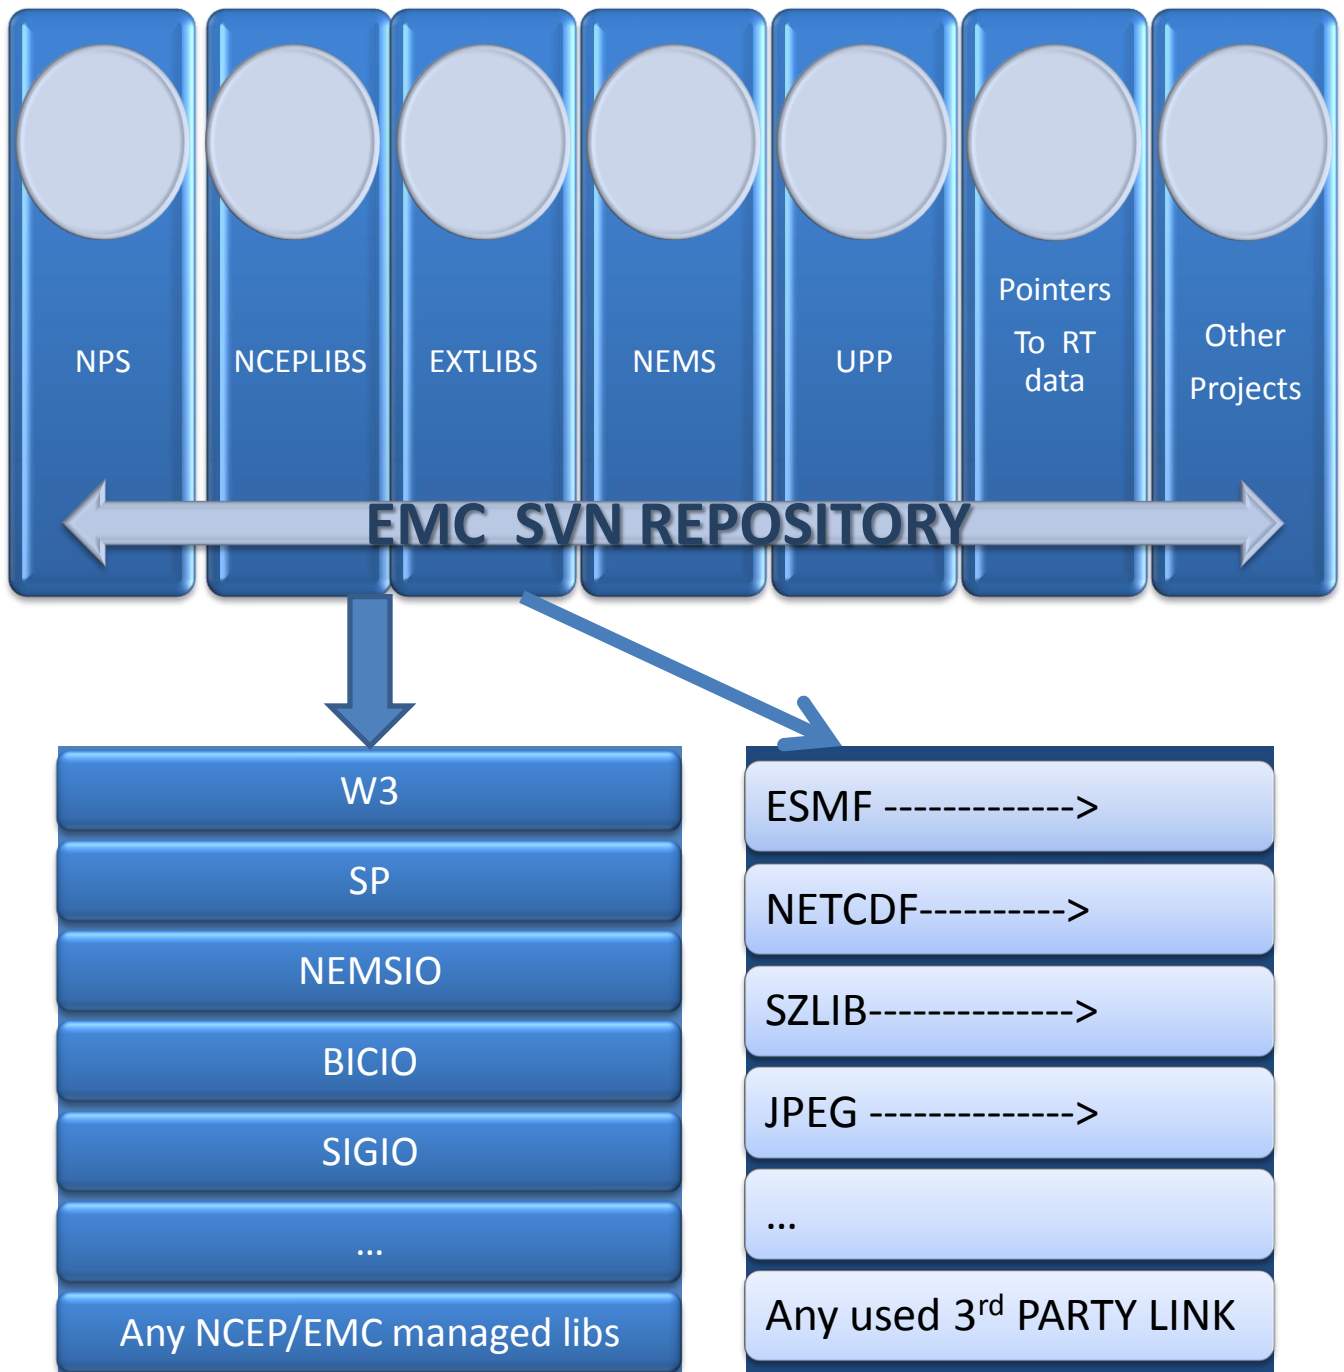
NPS

NCEPLIBS

EXTLIBS

NEMS

UPP

Pointers To RT data

Other Projects

EMC SVN REPOSITORY

W3

SP

NEMSIO

BICIO

SIGIO

...

Any NCEP/EMC managed libs

ESMF ------------->

NETCDF---------->

SZLIB-------------->

JPEG -------------->

...

Any used 3$^{rd}$ PARTY LINK